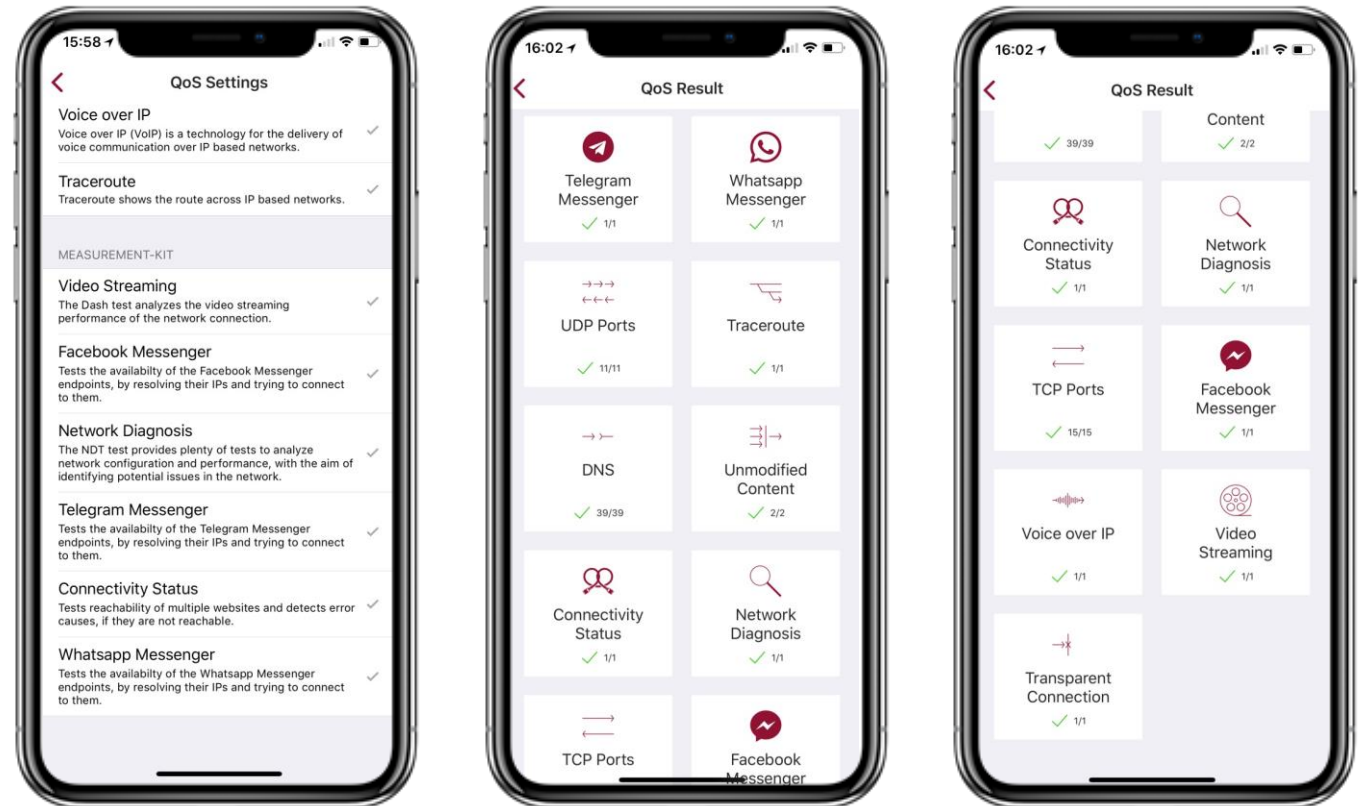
15:58

QoS Settings

Voice over IP
Voice over IP (VoIP) is a technology for the delivery of voice communication over IP based networks.

Traceroute
Traceroute shows the route across IP based networks.

MEASUREMENT-KIT

Video Streaming
The Dash test analyzes the video streaming performance of the network connection.

Facebook Messenger
Tests the availabilty of the Facebook Messenger endpoints, by resolving their IPs and trying to connect to them.

Network Diagnosis
The NDT test provides plenty of tests to analyze network configuration and performance, with the aim of identifying potential issues in the network.

Telegram Messenger
Tests the availabilty of the Telegram Messenger endpoints, by resolving their IPs and trying to connect to them.

Connectivity Status
Tests reachability of multiple websites and detects error causes, if they are not reachable.

Whatsapp Messenger
Tests the availabilty of the Whatsapp Messenger endpoints, by resolving their IPs and trying to connect to them.

16:02

QoS Result

Telegram Messenger
1/1

Whatsapp Messenger
1/1

UDP Ports
11/11

Traceroute
1/1

DNS
39/39

Unmodified Content
2/2

Connectivity Status
1/1

Network Diagnosis
1/1

TCP Ports

Facebook Messenger

16:02

QoS Result

39/39

Content
2/2

Connectivity Status
1/1

Network Diagnosis
1/1

TCP Ports
15/15

Facebook Messenger
1/1

Voice over IP
1/1

Video Streaming
1/1

Transparent Connection
1/1